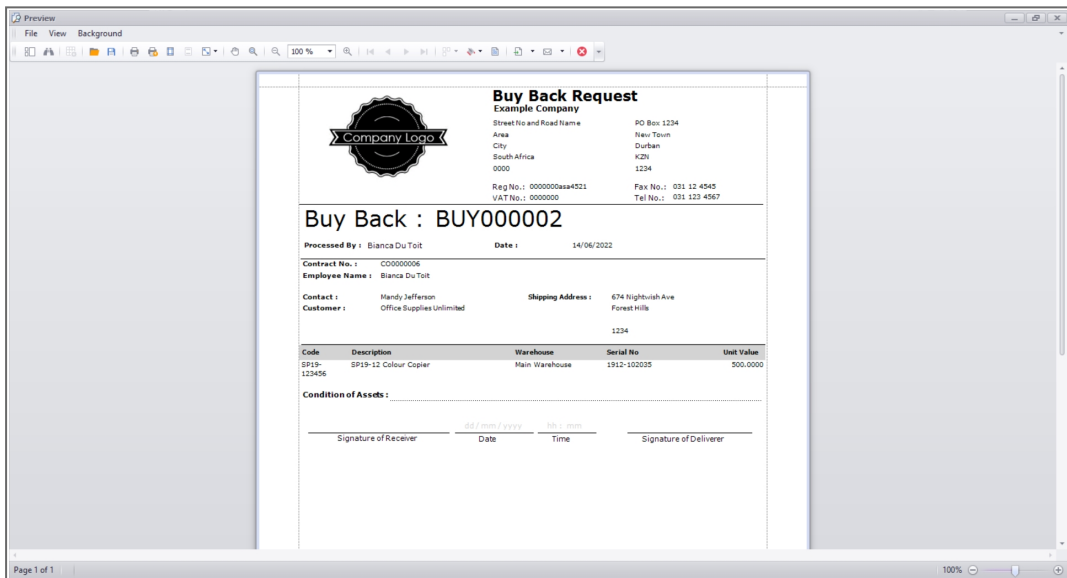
Preview

File View Background

100 %

Company Logo

Buy Back Request
Example Company

Street No and Road Name
Area
City
South Africa
0000

PO Box 1234
New Town
Durban
KZN
1234

Reg No.: 0000000asa4521
VAT No.: 0000000

Fax No.: 031 12 4545
Tel No.: 031 123 4567

Buy Back : BUY000002

Processed By : Bianca Du Toit

Date : 14/06/2022

Contract No. : CO0000006
Employee Name : Bianca Du Toit

Contact : Mandy Jefferson
Customer : Office Supplies Unlimited

Shipping Address : 674 Nightwish Ave
Forest Hills

1234

| Code | Description | Warehouse | Serial No | Unit Value |
|---|---|---|---|---|
| SP19-123456 | SP19-12 Colour Copier | Main Warehouse | 1912-102035 | 500.0000 |

Condition of Assets :

dd / mm / yyyy hh : mm

Signature of Receiver Date Time Signature of Deliverer

Page 1 of 1

100%